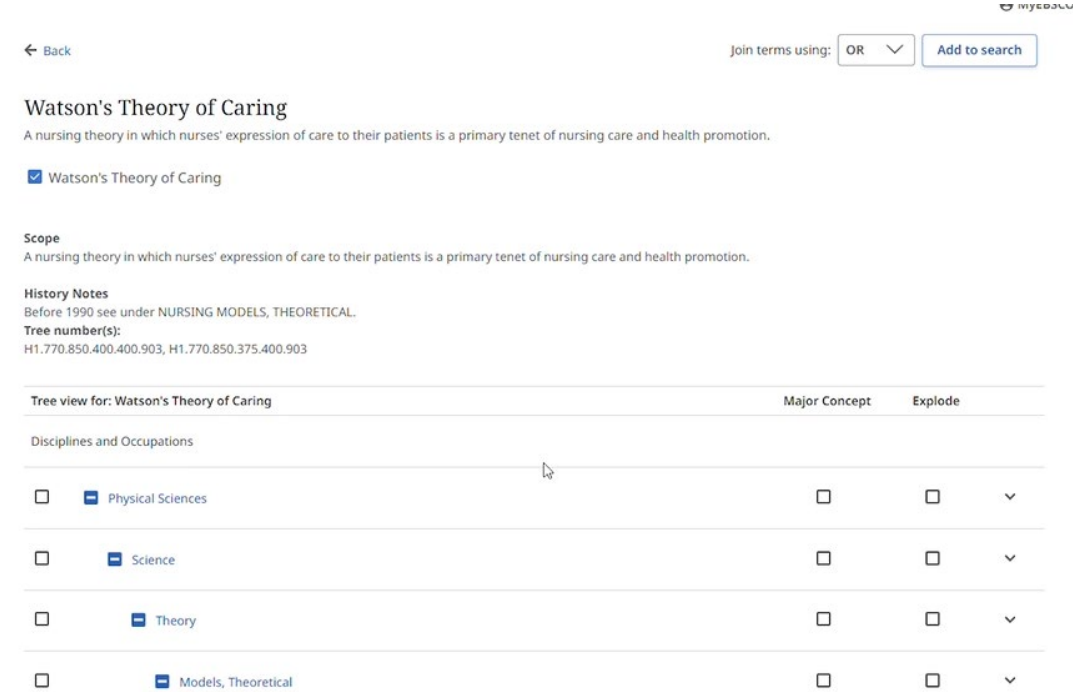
MyEBSCO

← Back

Join terms using: OR Add to search

Watson's Theory of Caring

A nursing theory in which nurses' expression of care to their patients is a primary tenet of nursing care and health promotion.

Watson's Theory of Caring

Scope
A nursing theory in which nurses' expression of care to their patients is a primary tenet of nursing care and health promotion.

History Notes
Before 1990 see under NURSING MODELS, THEORETICAL.
Tree number(s):
H1.770.850.400.400.903, H1.770.850.375.400.903

| Tree view for: Watson's Theory of Caring | Major Concept | Explode |
|---|---|---|
| Disciplines and Occupations | | |
| Physical Sciences | | |
| Science | | |
| Theory | | |
| Models, Theoretical | | |